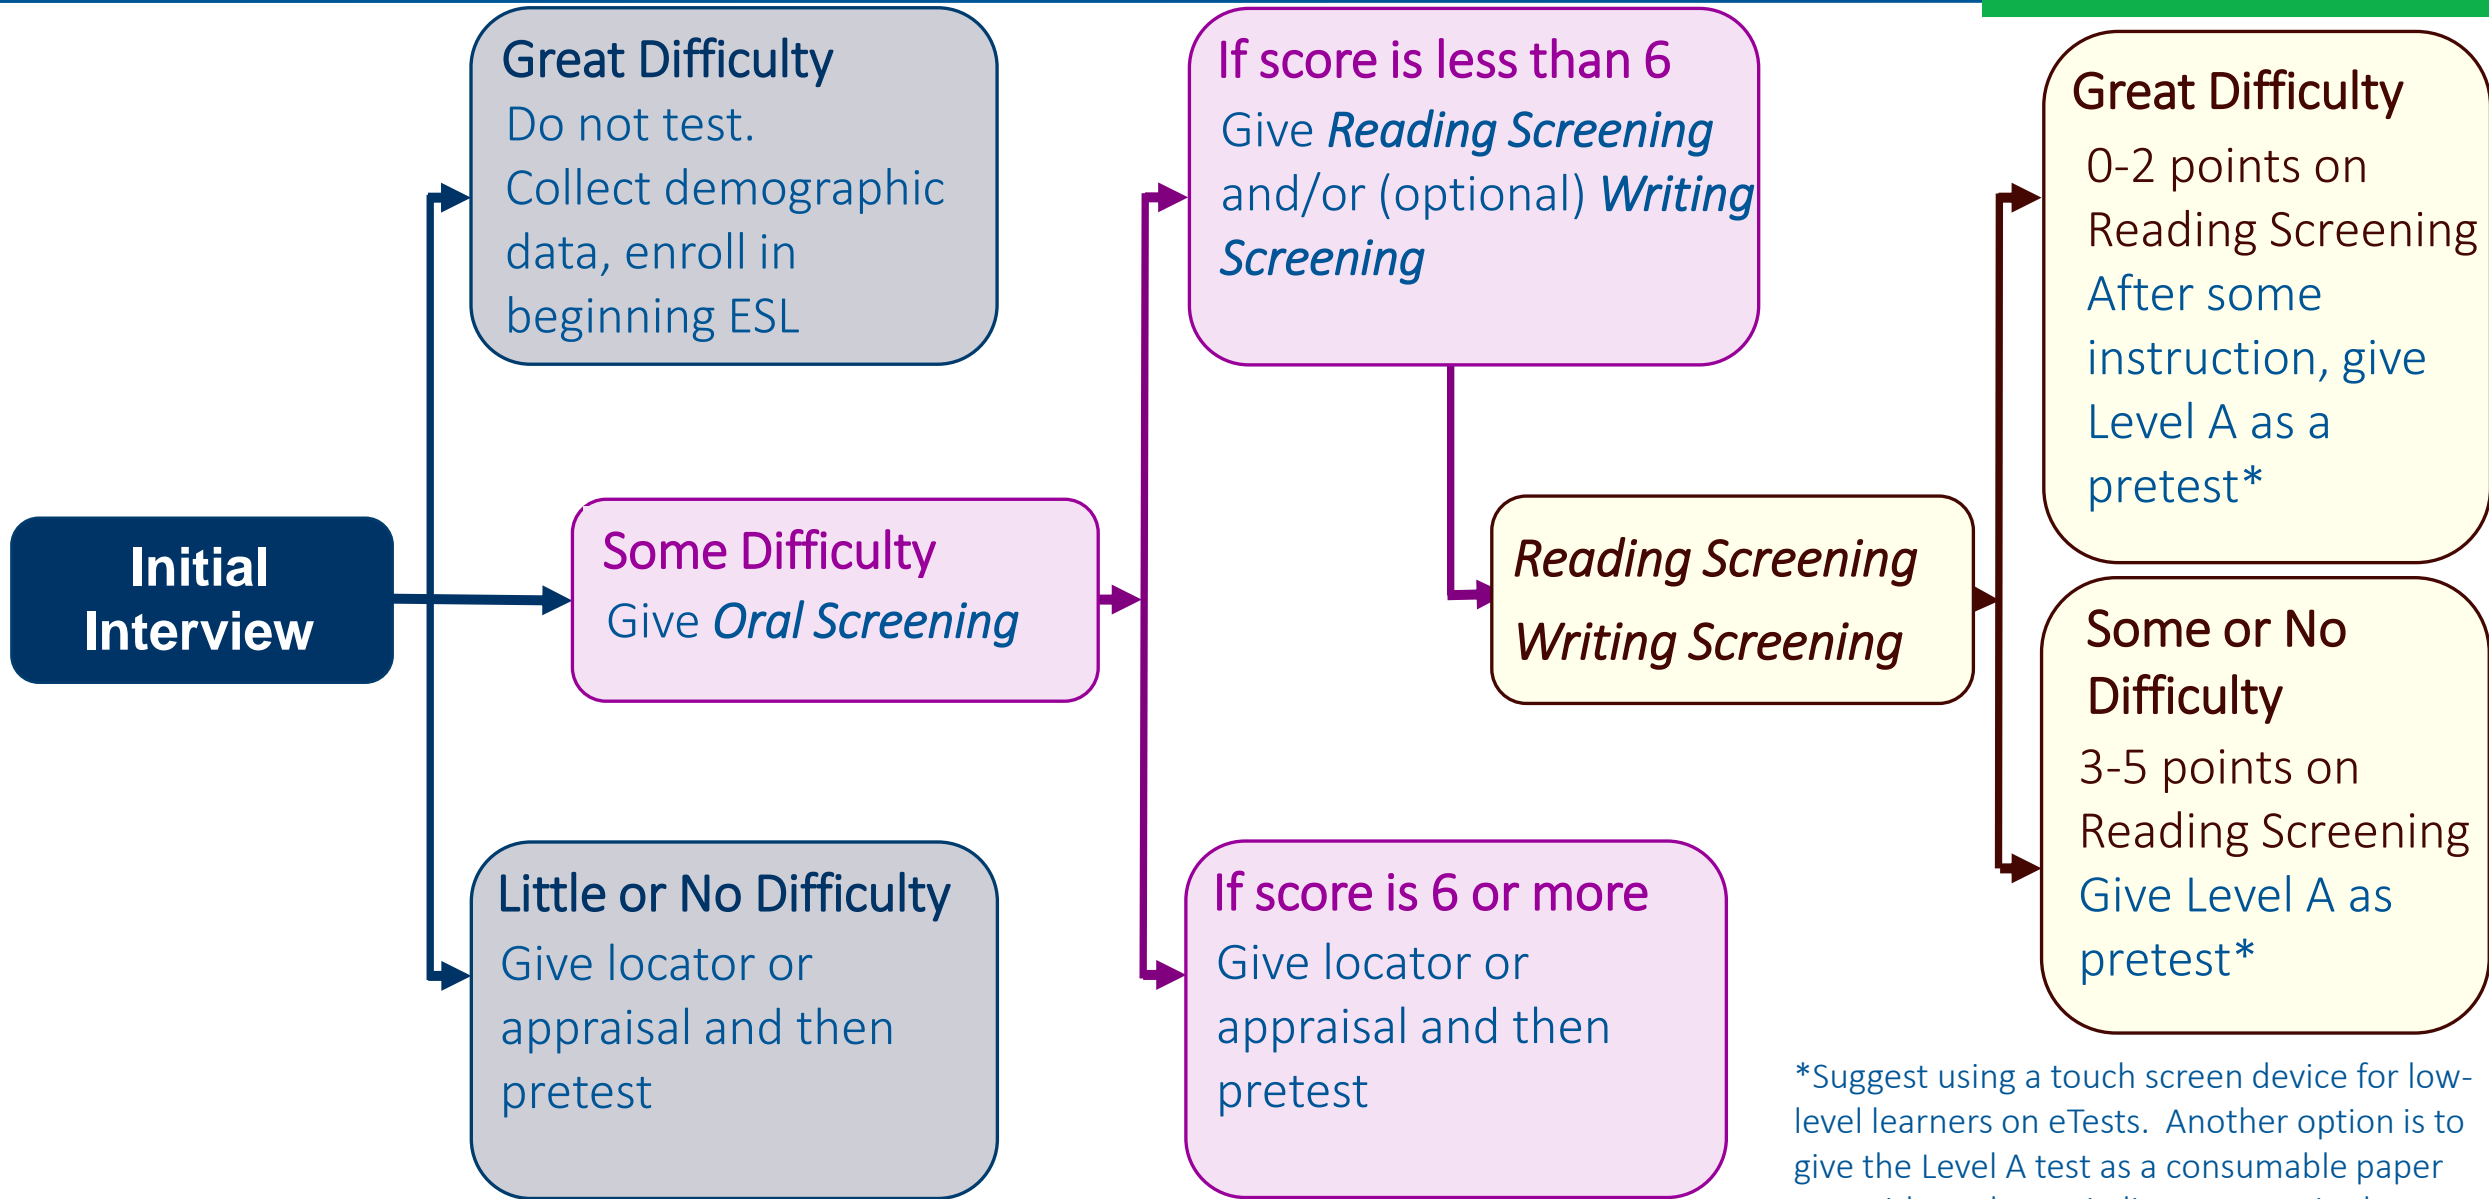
Initial Interview

Great Difficulty
Do not test.
Collect demographic data, enroll in beginning ESL

Some Difficulty
Give *Oral Screening*

Little or No Difficulty
Give locator or appraisal and then pretest

If score is less than 6
Give *Reading Screening* and/or (optional) *Writing Screening*

*Reading Screening*
*Writing Screening*

If score is 6 or more
Give locator or appraisal and then pretest

Great Difficulty
0-2 points on Reading Screening
After some instruction, give Level A as a pretest*

Some or No Difficulty
3-5 points on Reading Screening
Give Level A as pretest*

*Suggest using a touch screen device for low-level learners on eTests. Another option is to give the Level A test as a consumable paper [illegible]